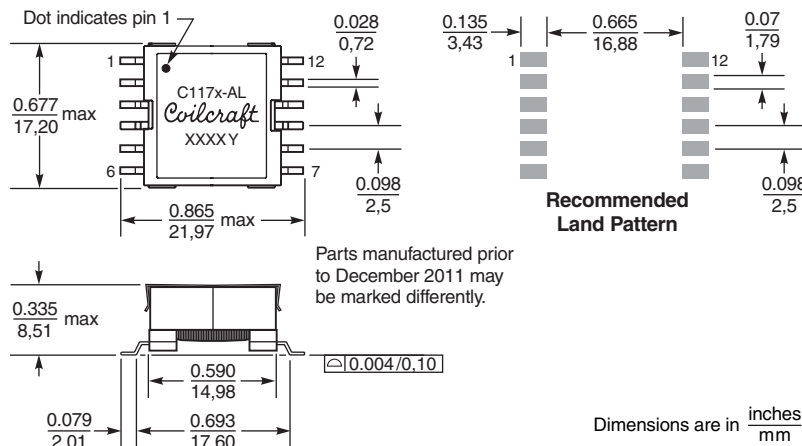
Dot indicates pin 1

$\frac{0.028}{0,72}$

$\frac{0.135}{3,43}$

$\frac{0.665}{16,88}$

$\frac{0.07}{1,79}$

1

12

1

12

C117x-AL

Coilcraft

XXXXY

$\frac{0.677}{17,20}$ max

6

7

$\frac{0.098}{2,5}$

$\frac{0.098}{2,5}$

$\frac{0.865}{21,97}$ max

Recommended Land Pattern

Parts manufactured prior to December 2011 may be marked differently.

$\frac{0.335}{8,51}$ max

0.004/0,10

$\frac{0.590}{14,98}$

$\frac{0.079}{2,01}$

$\frac{0.693}{17,60}$

Dimensions are in $\frac{\text{inches}}{\text{mm}}$